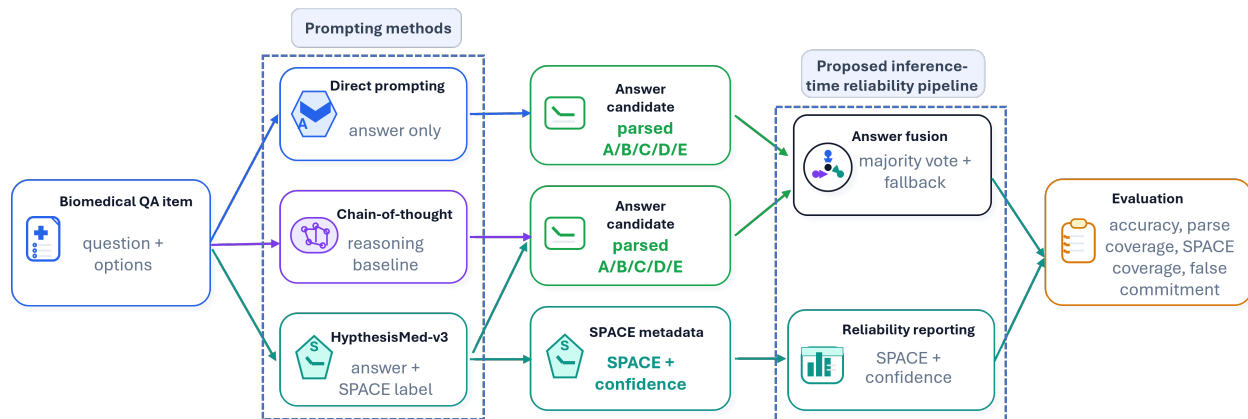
Prompting methods

Proposed inference-time reliability pipeline

Biomedical QA item
question + options

Direct prompting
A
answer only

Chain-of-thought
reasoning baseline

HypthesisMed-v3
S
answer + SPACE label

Answer candidate
parsed A/B/C/D/E

Answer candidate
parsed A/B/C/D/E

SPACE metadata
SPACE + confidence

Answer fusion
majority vote + fallback

Reliability reporting
SPACE + confidence

Evaluation
accuracy, parse coverage, SPACE coverage, false commitment